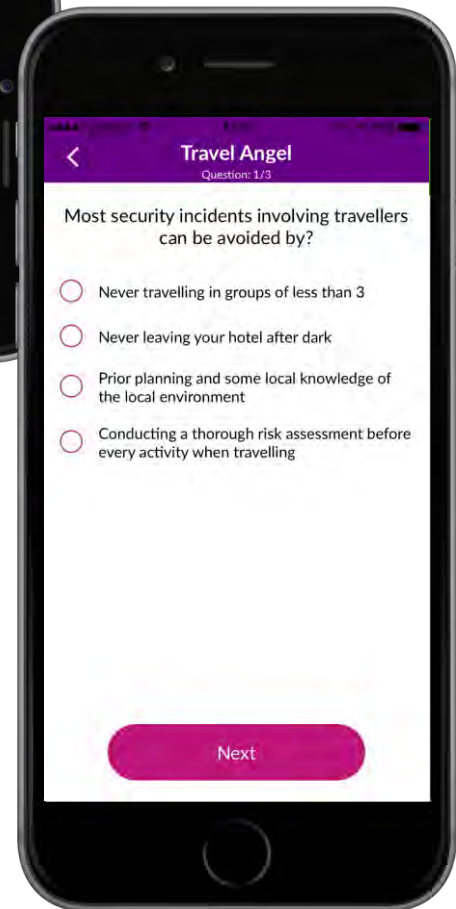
Travel Angel
Question: 1/3

Most security incidents involving travellers can be avoided by?

Never travelling in groups of less than 3

Never leaving your hotel after dark

Prior planning and some local knowledge of the local environment

Conducting a thorough risk assessment before every activity when travelling

Next